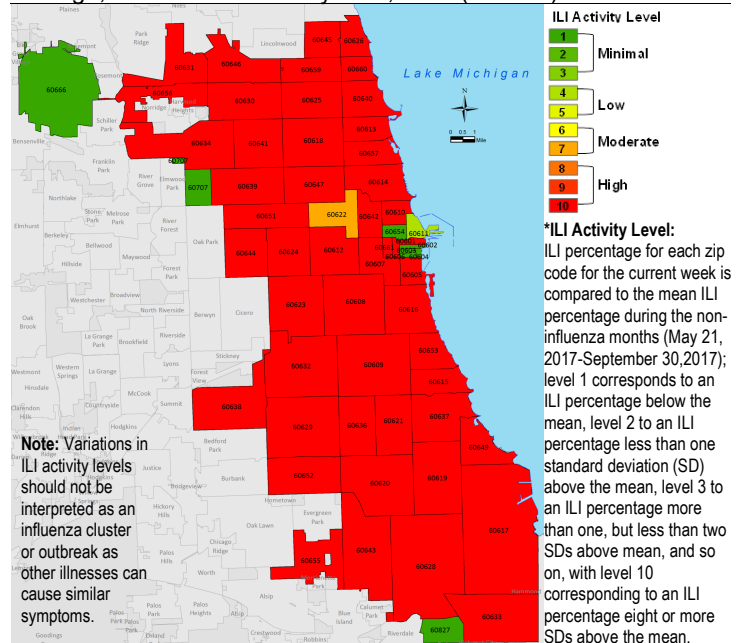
ILI Activity Level

| | |
|---|---|
| 1 | Minimal |
| 2 | |
| 3 | |
| 4 | Low |
| 5 | |
| 6 | Moderate |
| 7 | |
| 8 | High |
| 9 | |
| 10 | |

Lake Michigan

N

0 0.5 1 Mile

*ILI Activity Level:
ILI percentage for each zip code for the current week is compared to the mean ILI percentage during the non-influenza months (May 21, 2017-September 30,2017); level 1 corresponds to an ILI percentage below the mean, level 2 to an ILI percentage less than one standard deviation (SD) above the mean, level 3 to an ILI percentage more than one, but less than two SDs above mean, and so on, with level 10 corresponding to an ILI percentage eight or more SDs above the mean.

Note: Variations in ILI activity levels should not be interpreted as an influenza cluster or outbreak as other illnesses can cause similar symptoms.

Plaines
Park Ridge
Lincolnwood
60645 60626
60631 60646 60659 60660
60666
60656
Harwood Heights
Norridge
60630 60625 60640
Schiller Park
Bensenville
60634 60641 60618 60613
60657
60707
Franklin Park
River Grove
Elmwood Park
60707 60639 60647 60614
Northlake
Stone Park
Melrose Park
River Forest
60651 60622 60642 60610
60654 60611
60602
60603
60604
Elmhurst
Berkeley
Bellwood
Maywood
Oak Park
60644 60624 60612 60607
60605
Hillside
Forest Park
Westchester
Broadview
North Riverside
Berwyn
Cicero
60623 60608 60616
Oak Brook
La Grange Park
Brookfield
Riverside
Stickney
60653
Westmont
Western Springs
La Grange
Lyons
Forest View
60632 60609 60615
Hinsdale
McCook
Summit
Clarendon Hills
Countryside
60638
60637
Hills
60629 60636 60621
Hodgkins
Bedford Park
60649
Justice
Burbank
60652 60620 60619
Bridgeview
Hometown
Hickory Hills
Oak Lawn
Evergreen Park
60617
Chicago Ridge
60655 60643
Palos Hills
Worth
60628
Alsip
Palos Park
Palos Heights
Blue Island
Calumet Park
60633
Crestwood
Riverdale
60827
Goodings
Robbins
Hammond